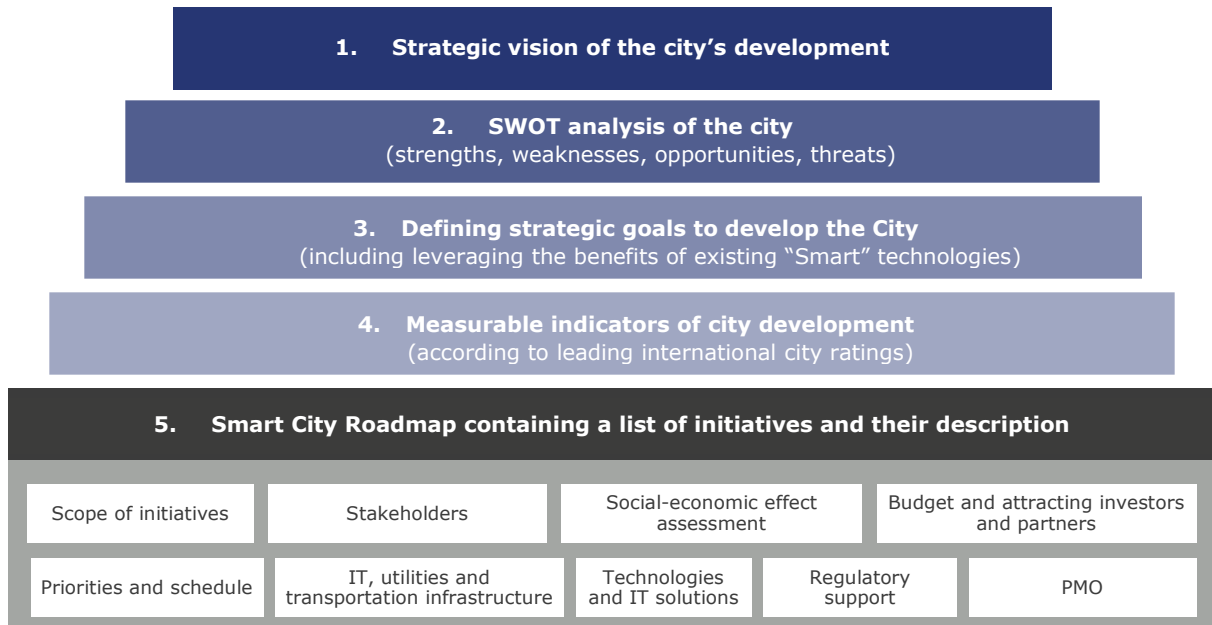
1. Strategic vision of the city’s development

2. SWOT analysis of the city
(strengths, weaknesses, opportunities, threats)

3. Defining strategic goals to develop the City
(including leveraging the benefits of existing “Smart” technologies)

4. Measurable indicators of city development
(according to leading international city ratings)

5. Smart City Roadmap containing a list of initiatives and their description

Scope of initiatives

Stakeholders

Social-economic effect assessment

Budget and attracting investors and partners

Priorities and schedule

IT, utilities and transportation infrastructure

Technologies and IT solutions

Regulatory support

PMO